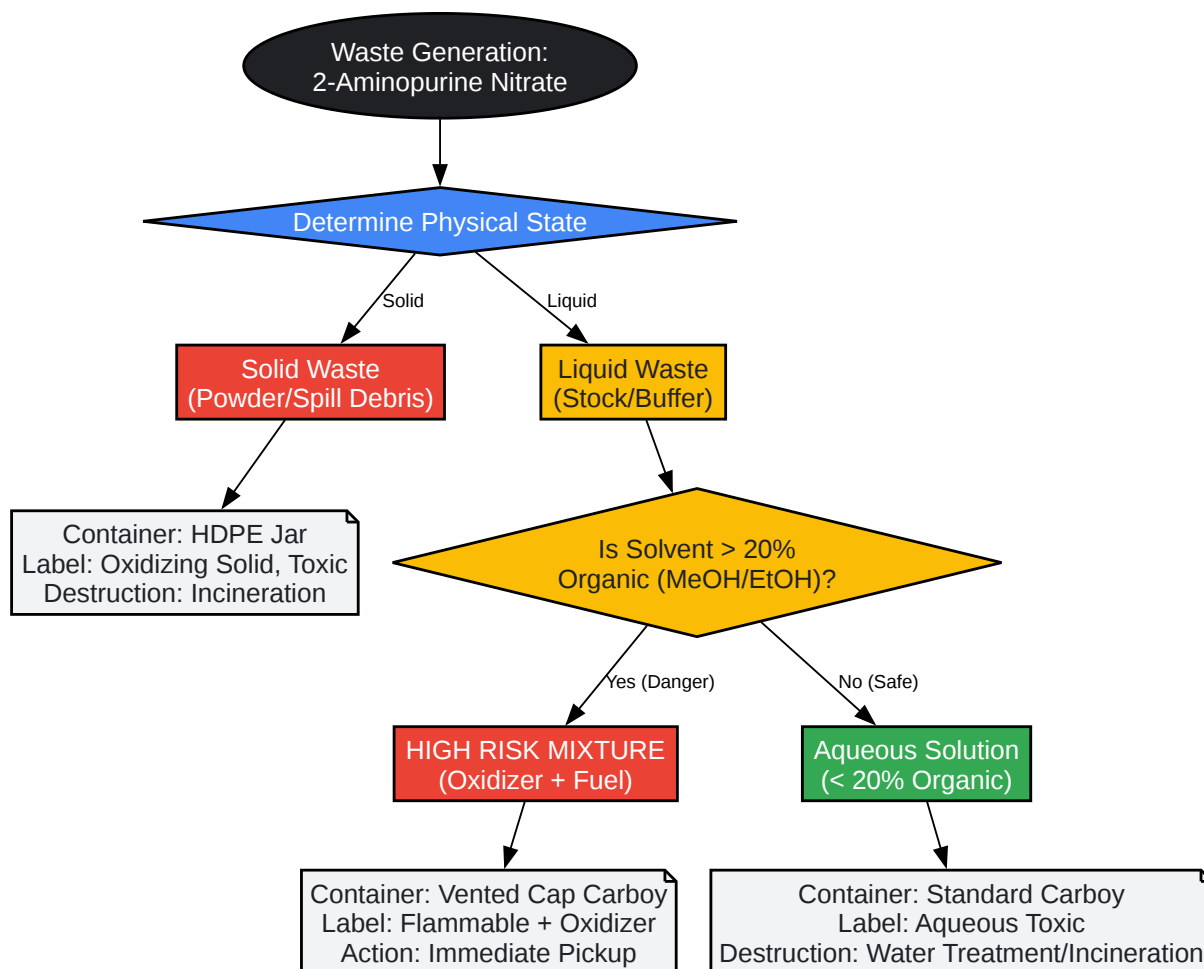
Waste Generation:
2-Aminopurine Nitrate

Determine Physical State

Solid

Liquid

Solid Waste
(Powder/Spill Debris)

Liquid Waste
(Stock/Buffer)

Container: HDPE Jar
Label: Oxidizing Solid, Toxic
Destruction: Incineration

Is Solvent > 20%
Organic (MeOH/EtOH)?

Yes (Danger)

No (Safe)

HIGH RISK MIXTURE
(Oxidizer + Fuel)

Aqueous Solution
(< 20% Organic)

Container: Vented Cap Carboy
Label: Flammable + Oxidizer
Action: Immediate Pickup

Container: Standard Carboy
Label: Aqueous Toxic
Destruction: Water Treatment/Incineration